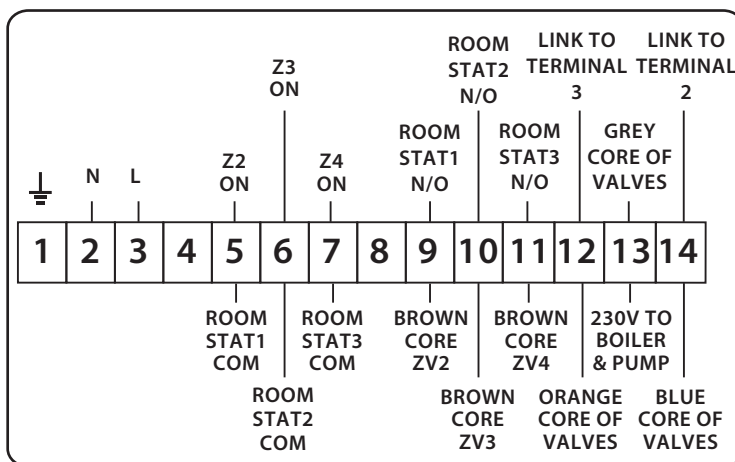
ROOM STAT2 N/O

LINK TO TERMINAL 3

LINK TO TERMINAL 2

Z3 ON

ROOM STAT1 N/O

ROOM STAT3 N/O

GREY CORE OF VALVES

N

L

Z2 ON

Z4 ON

| 1 | 2 | 3 | 4 | 5 | 6 | 7 | 8 | 9 | 10 | 11 | 12 | 13 | 14 |
|---|---|---|---|---|---|---|---|---|---|---|---|---|---|

ROOM STAT1 COM

ROOM STAT3 COM

BROWN CORE ZV2

BROWN CORE ZV4

230V TO BOILER & PUMP

ROOM STAT2 COM

BROWN CORE ZV3

ORANGE CORE OF VALVES

BLUE CORE OF VALVES